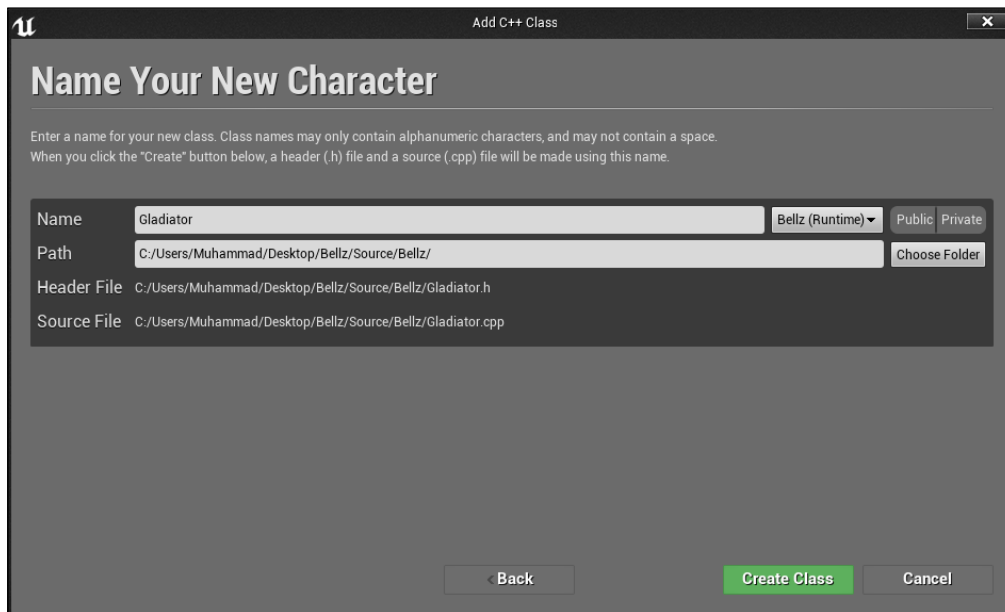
Add C++ Class

Name Your New Character

Enter a name for your new class. Class names may only contain alphanumeric characters, and may not contain a space.
When you click the "Create" button below, a header (.h) file and a source (.cpp) file will be made using this name.

Name Gladiator Bellz (Runtime) Public Private
Path C:/Users/Muhammad/Desktop/Bellz/Source/Bellz/ Choose Folder
Header File C:/Users/Muhammad/Desktop/Bellz/Source/Bellz/Gladiator.h
Source File C:/Users/Muhammad/Desktop/Bellz/Source/Bellz/Gladiator.cpp

Back Create Class Cancel